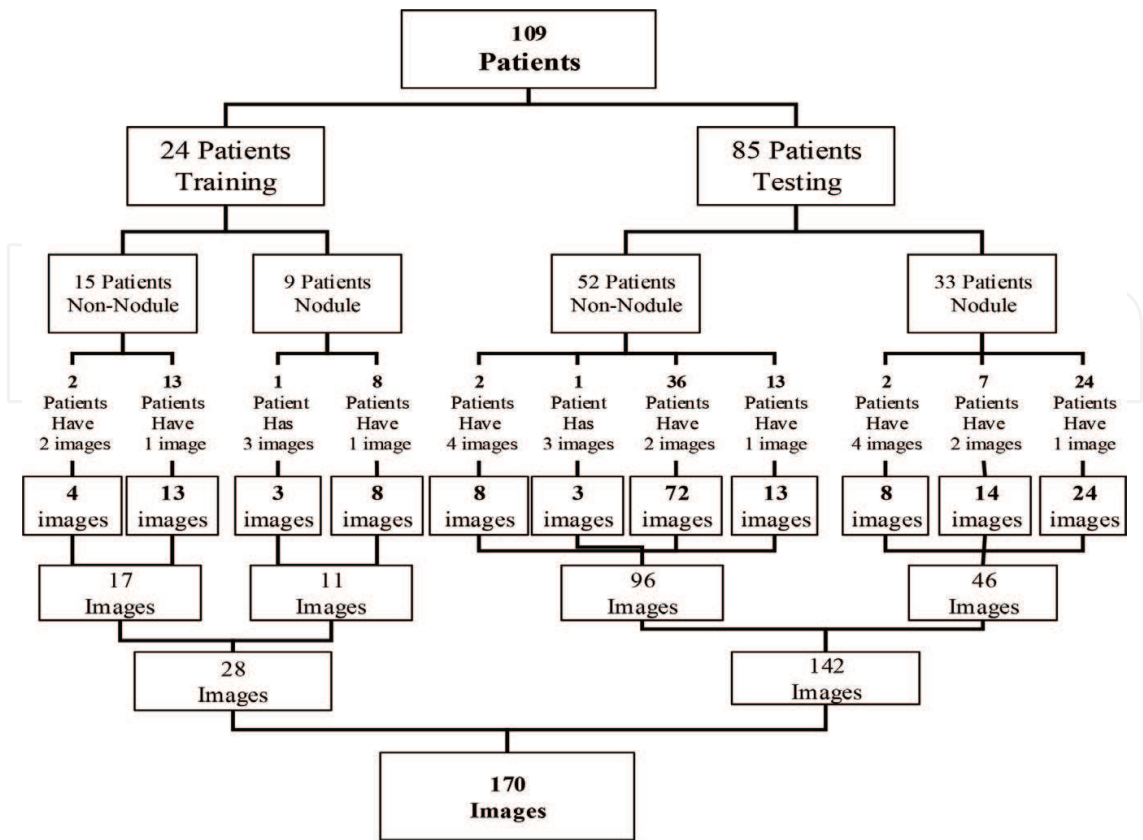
109
Patients

24 Patients
Training

85 Patients
Testing

15 Patients
Non-Nodule

9 Patients
Nodule

52 Patients
Non-Nodule

33 Patients
Nodule

2
Patients
Have
2 images

13
Patients
Have
1 image

1
Patient
Has
3 images

8
Patients
Have
1 image

2
Patients
Have
4 images

1
Patient
Has
3 images

36
Patients
Have
2 images

13
Patients
Have
1 image

2
Patients
Have
4 images

7
Patients
Have
2 images

24
Patients
Have
1 image

4
images

13
images

3
images

8
images

8
images

3
images

72
images

13
images

8
images

14
images

24
images

17
Images

11
Images

96
Images

46
Images

28
Images

142
Images

170
Images